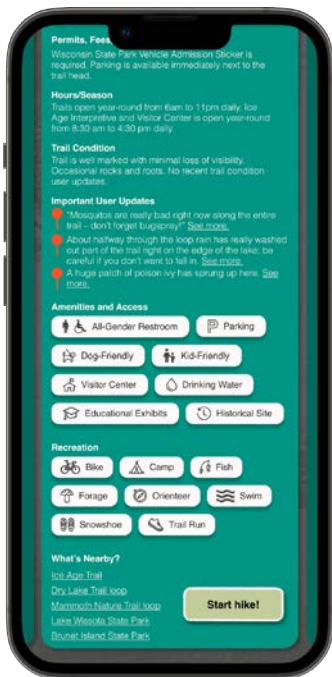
Permits, Fees

Wisconsin State Park Vehicle Admission Sticker is required. Parking is available immediately next to the trail head.

Hours/Season

Trails open year-round from 6am to 11pm daily. Ice Age Interpretive and Visitor Center is open year-round from 8:30 am to 4:30 pm daily.

Trail Condition

Trail is well marked with minimal loss of visibility. Occasional rocks and roots. No recent trail condition user updates.

Important User Updates

"Mosquitos are really bad right now along the entire trail – don't forget bugspray!" See more.

About halfway through the loop rain has really washed out part of the trail right on the edge of the lake; be careful if you don't want to fall in. See more.

A huge patch of poison ivy has sprung up here. See more.

Amenities and Access

All-Gender Restroom

Parking

Dog-Friendly

Kid-Friendly

Visitor Center

Drinking Water

Educational Exhibits

Historical Site

Recreation

Bike

Camp

Fish

Forage

Orienteer

Swim

Snowshoe

Trail Run

What's Nearby?

Ice Age Trail

Dry Lake Trail loop

Mammoth Nature Trail loop

Lake Wissota State Park

Brunet Island State Park

Start hike!